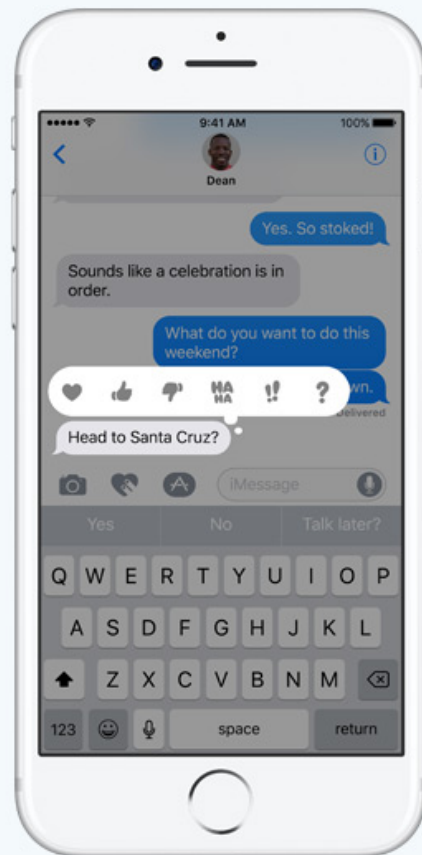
9:41 AM
100%
Dean
Yes. So stoked!
Sounds like a celebration is in order.
What do you want to do this weekend?
HA HA
!!
?
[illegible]wn.
Delivered
Head to Santa Cruz?
iMessage
Yes
No
Talk later?
Q W E R T Y U I O P
A S D F G H J K L
Z X C V B N M
123
space
return